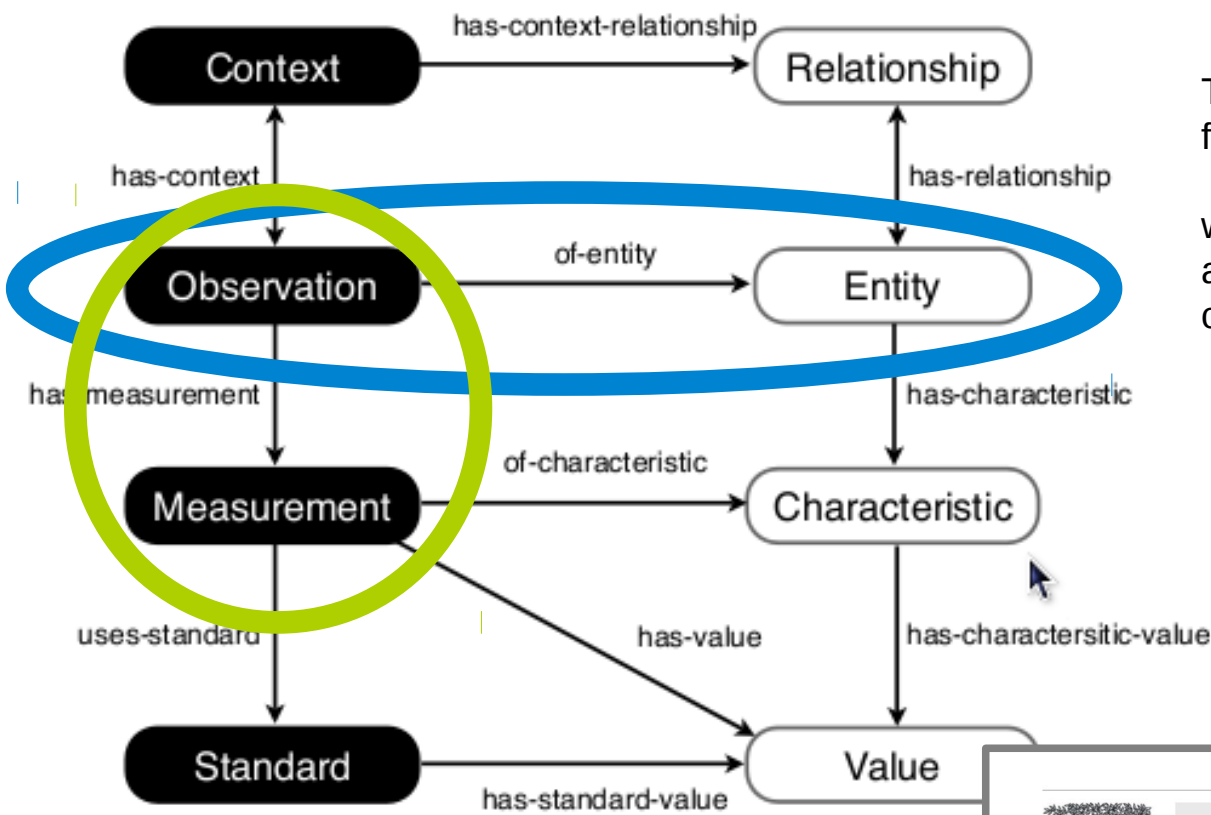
has-context-relationship

Context

Relationship

has-context

has-relationship

of-entity

Observation

Entity

has-measurement

has-characteristic

of-characteristic

Measurement

Characteristic

uses-standard

has-value

has-charactersitic-value

Standard

Value

has-standard-value

T
f

w
a
c